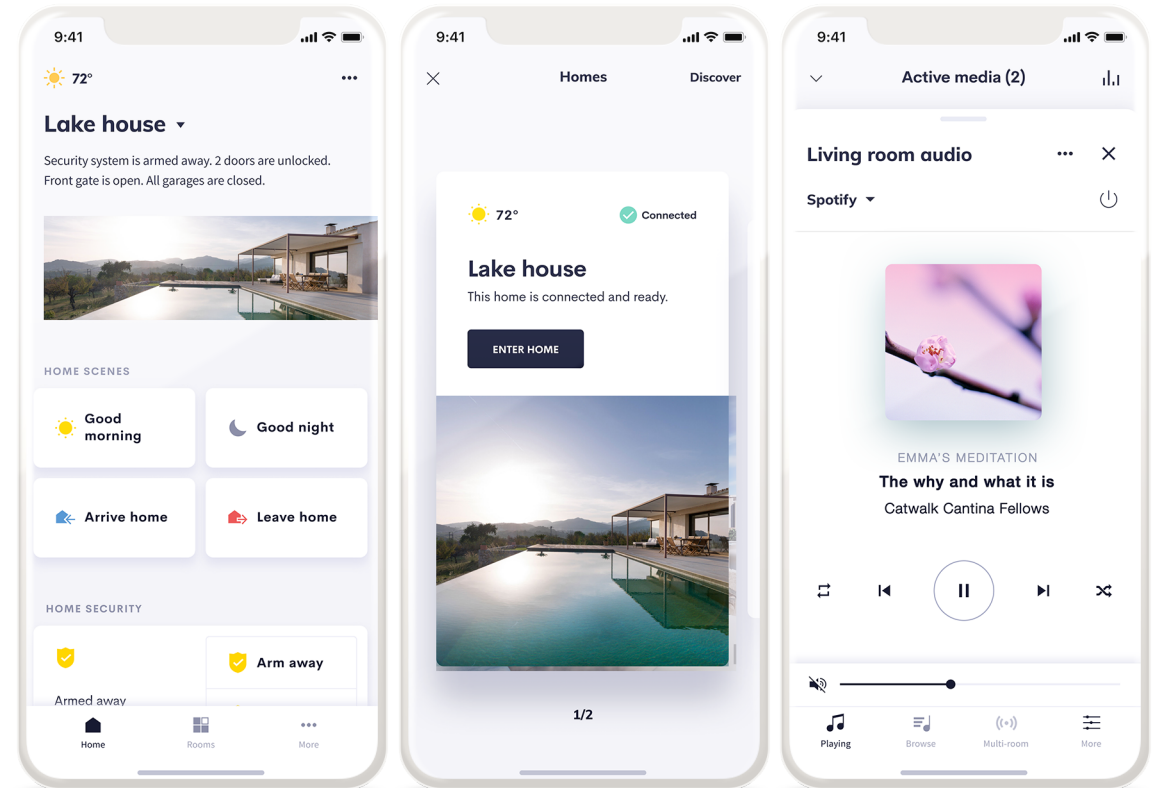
9:41

72°

Lake house

Security system is armed away. 2 doors are unlocked. Front gate is open. All garages are closed.

HOME SCENES

Good morning

Good night

Arrive home

Leave home

HOME SECURITY

Armed away

Arm away

Home
Rooms
More

9:41

Homes
Discover

72°
Connected

Lake house

This home is connected and ready.

ENTER HOME

1/2

9:41

Active media (2)

Living room audio

Spotify

EMMA'S MEDITATION
The why and what it is
Catwalk Cantina Fellows

Playing
Browse
Multi-room
More